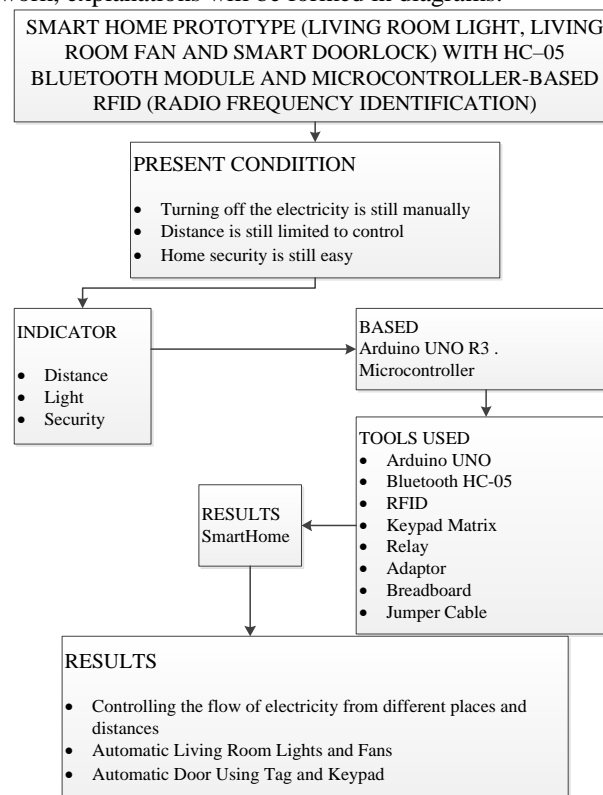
work, explanations will be formed in diagrams.

SMART HOME PROTOTYPE (LIVING ROOM LIGHT, LIVING ROOM FAN AND SMART DOORLOCK) WITH HC–05 BLUETOOTH MODULE AND MICROCONTROLLER-BASED RFID (RADIO FREQUENCY IDENTIFICATION)

PRESENT CONDIITION

- Turning off the electricity is still manually
- Distance is still limited to control
- Home security is still easy

INDICATOR

- Distance
- Light
- Security

BASED
Arduino UNO R3 .
Microcontroller

TOOLS USED
- Arduino UNO
- Bluetooth HC-05
- RFID
- Keypad Matrix
- Relay
- Adaptor
- Breadboard
- Jumper Cable

RESULTS
SmartHome

RESULTS

- Controlling the flow of electricity from different places and distances
- Automatic Living Room Lights and Fans
- Automatic Door Using Tag and Keypad